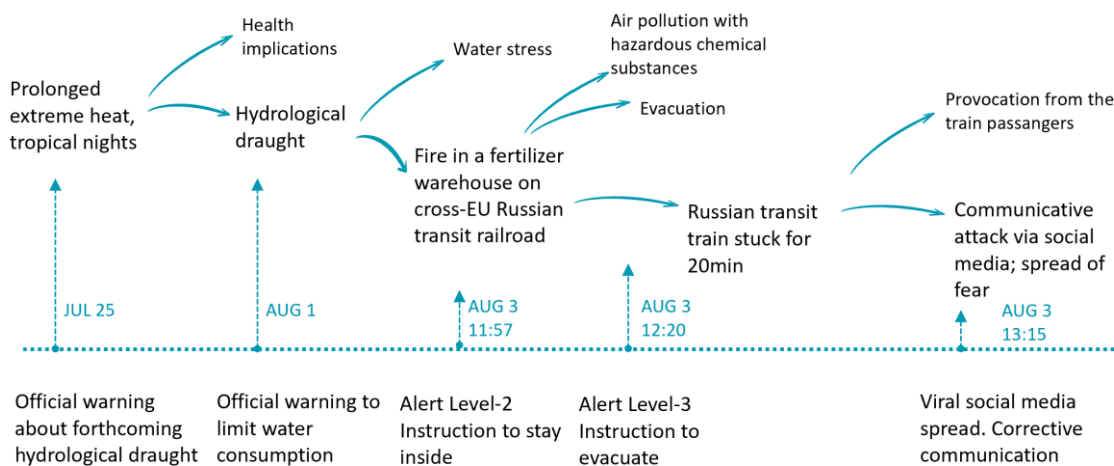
Health implications

Water stress

Air pollution with hazardous chemical substances

Evacuation

Provocation from the train passangers

Prolonged extreme heat, tropical nights

Hydrological draught

Fire in a fertilizer warehouse on cross-EU Russian transit railroad

Russian transit train stuck for 20min

Communicative attack via social media; spread of fear

JUL 25

AUG 1

AUG 3 11:57

AUG 3 12:20

AUG 3 13:15

Official warning about forthcoming hydrological draught

Official warning to limit water consumption

Alert Level-2 Instruction to stay inside

Alert Level-3 Instruction to evacuate

Viral social media spread. Corrective communication